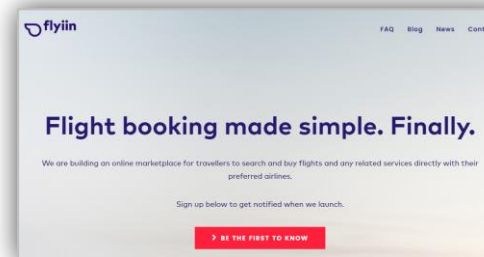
flyiin

FAQ Blog News Cont

Flight booking made simple. Finally.

We are building an online marketplace for travellers to search and buy flights and any related services directly with their preferred airlines.

Sign up below to get notified when we launch.

> BE THE FIRST TO KNOW